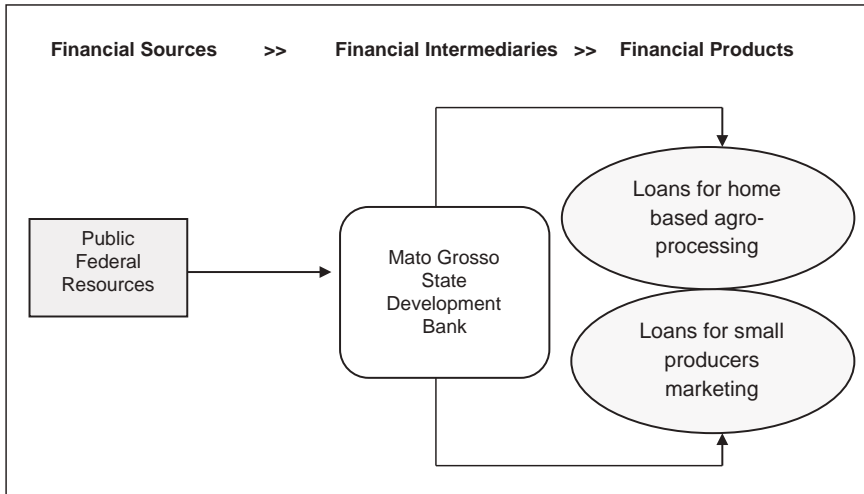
Financial Sources >> Financial Intermediaries >> Financial Products

Public Federal Resources

Mato Grosso State Development Bank

Loans for home based agro-processing

Loans for small producers marketing